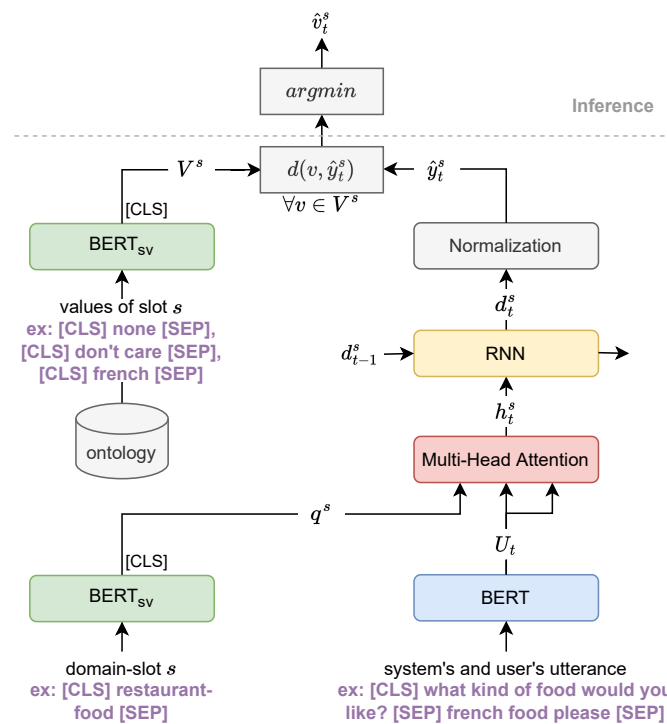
$\hat{v}_t^s$

$argmin$

Inference

$V^s$

$d(v, \hat{y}_t^s)$

$\forall v \in V^s$

$\hat{y}_t^s$

[CLS]

BERT$_{sv}$

Normalization

values of slot $s$

ex: [CLS] none [SEP], [CLS] don't care [SEP], [CLS] french [SEP]

$d_t^s$

$d_{t-1}^s$

RNN

ontology

$h_t^s$

Multi-Head Attention

$q^s$

$U_t$

[CLS]

BERT$_{sv}$

BERT

domain-slot $s$

ex: [CLS] restaurant-food [SEP]

system's and user's utterance

ex: [CLS] what kind of food would you like? [SEP] french food please [SEP]